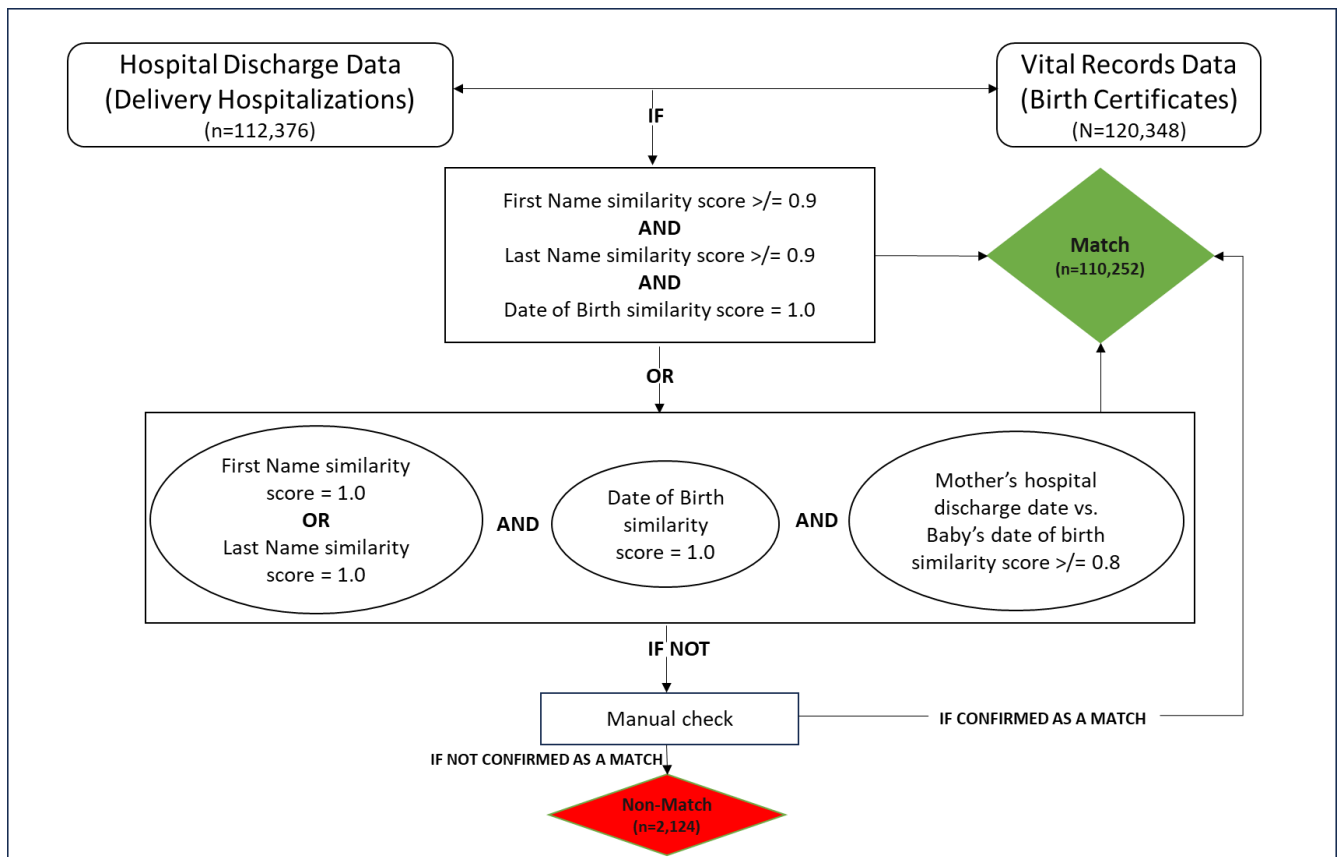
Hospital Discharge Data (Delivery Hospitalizations) (n=112,376)

Vital Records Data (Birth Certificates) (N=120,348)

IF

First Name similarity score >/= 0.9
AND
Last Name similarity score >/= 0.9
AND
Date of Birth similarity score = 1.0

Match
(n=110,252)

OR

First Name similarity score = 1.0
OR
Last Name similarity score = 1.0

AND

Date of Birth similarity score = 1.0

AND

Mother's hospital discharge date vs. Baby's date of birth similarity score >/= 0.8

IF NOT

Manual check

IF CONFIRMED AS A MATCH

IF NOT CONFIRMED AS A MATCH

Non-Match
(n=2,124)